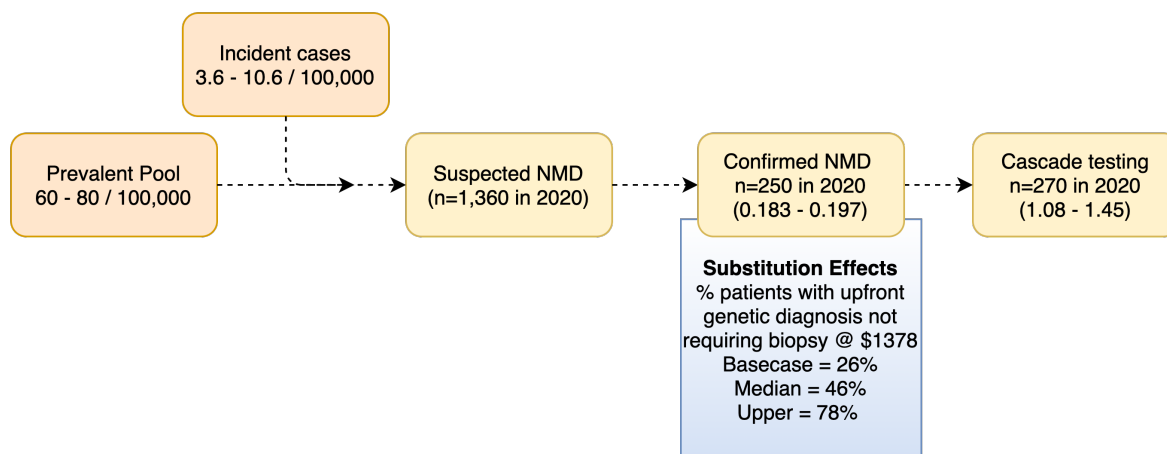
Incident cases
3.6 - 10.6 / 100,000

Prevalent Pool
60 - 80 / 100,000

Suspected NMD
(n=1,360 in 2020)

Confirmed NMD
n=250 in 2020
(0.183 - 0.197)

Cascade testing
n=270 in 2020
(1.08 - 1.45)

Substitution Effects
% patients with upfront genetic diagnosis not requiring biopsy @ $1378
Basecase = 26%
Median = 46%
Upper = 78%